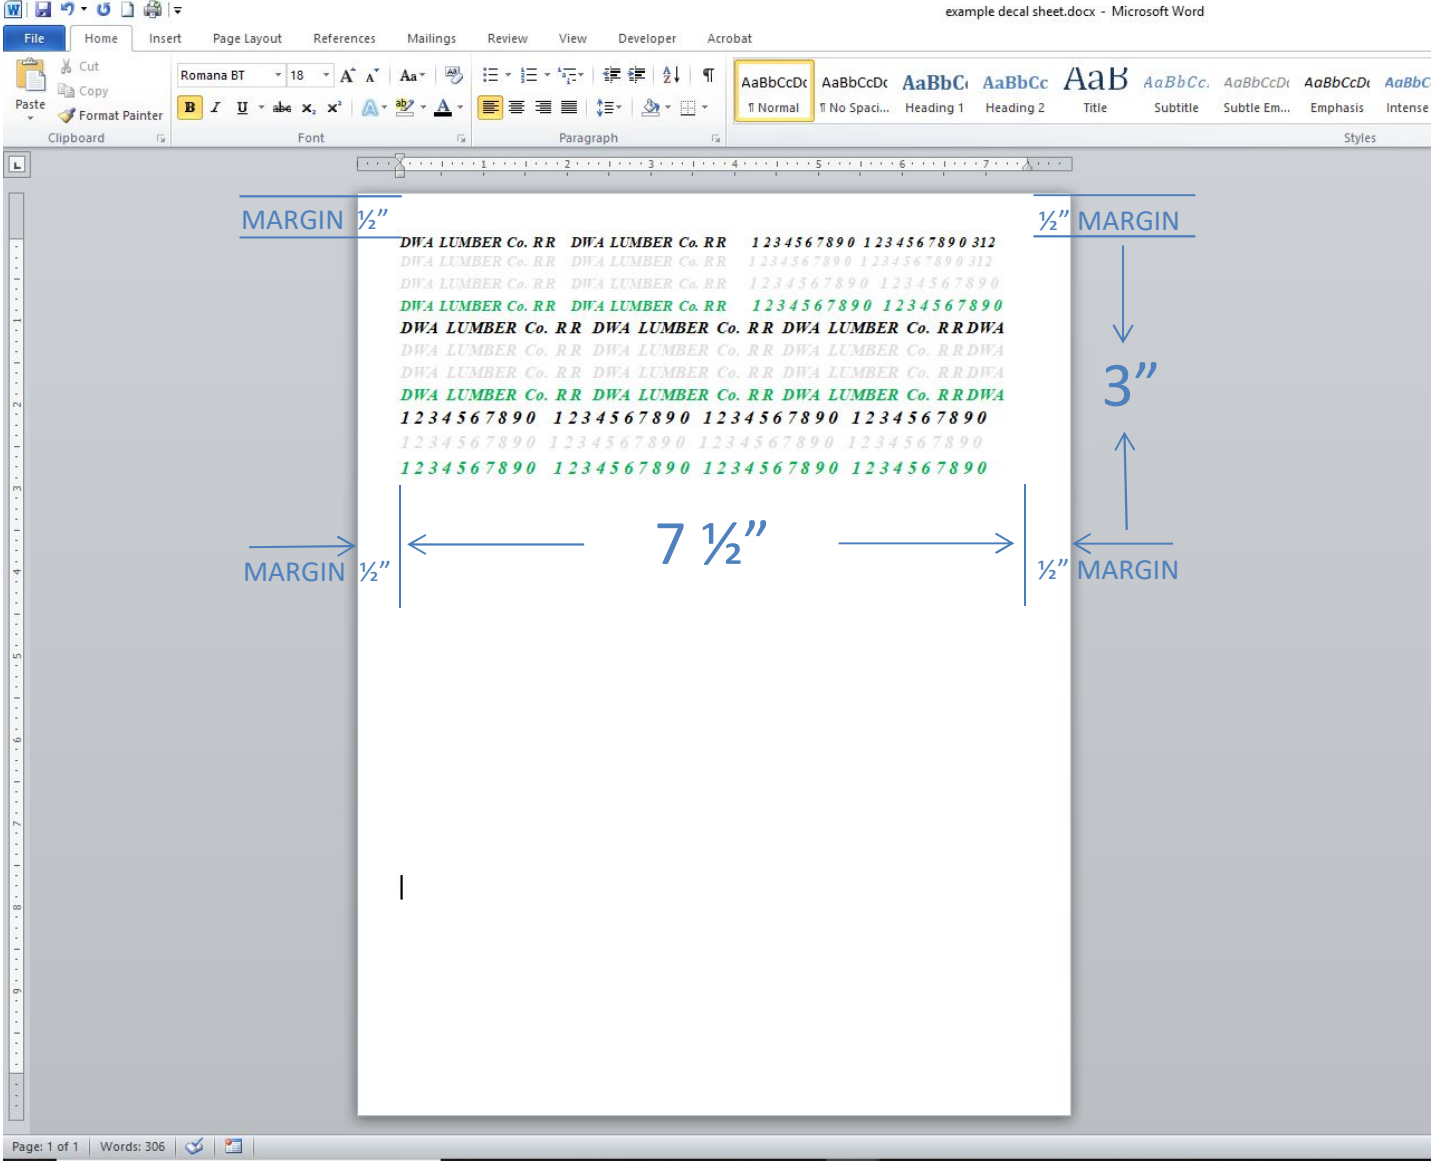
example decal sheet.docx - Microsoft Word

File Home Insert Page Layout References Mailings Review View Developer Acrobat

Cut
Copy
Paste
Format Painter
Clipboard

Romana BT 18
B I U abc $x_2$ $x^2$
Font

Paragraph

AaBbCcDc ¶ Normal
AaBbCcDc ¶ No Spaci...
AaBbC Heading 1
AaBbCc Heading 2
AaB Title
AaBbCc. Subtitle
AaBbCcDc Subtle Em...
AaBbCcDc Emphasis
AaBbC Intense
Styles

1 2 3 4 5 6 7

MARGIN ½"

½" MARGIN

DWA LUMBER Co. RR DWA LUMBER Co. RR 1 2 3 4 5 6 7 8 9 0 1 2 3 4 5 6 7 8 9 0 312
DWA LUMBER Co. RR DWA LUMBER Co. RR 1 2 3 4 5 6 7 8 9 0 1 2 3 4 5 6 7 8 9 0 312
DWA LUMBER Co. RR DWA LUMBER Co. RR 1 2 3 4 5 6 7 8 9 0 1 2 3 4 5 6 7 8 9 0
DWA LUMBER Co. RR DWA LUMBER Co. RR 1 2 3 4 5 6 7 8 9 0 1 2 3 4 5 6 7 8 9 0
DWA LUMBER Co. RR DWA LUMBER Co. RR DWA LUMBER Co. RR DWA
DWA LUMBER Co. RR DWA LUMBER Co. RR DWA LUMBER Co. RR DWA
DWA LUMBER Co. RR DWA LUMBER Co. RR DWA LUMBER Co. RR DWA
DWA LUMBER Co. RR DWA LUMBER Co. RR DWA LUMBER Co. RR DWA
1 2 3 4 5 6 7 8 9 0 1 2 3 4 5 6 7 8 9 0 1 2 3 4 5 6 7 8 9 0 1 2 3 4 5 6 7 8 9 0
1 2 3 4 5 6 7 8 9 0 1 2 3 4 5 6 7 8 9 0 1 2 3 4 5 6 7 8 9 0 1 2 3 4 5 6 7 8 9 0
1 2 3 4 5 6 7 8 9 0 1 2 3 4 5 6 7 8 9 0 1 2 3 4 5 6 7 8 9 0 1 2 3 4 5 6 7 8 9 0

3"

7 ½"

MARGIN ½"

½" MARGIN

Page: 1 of 1 Words: 306